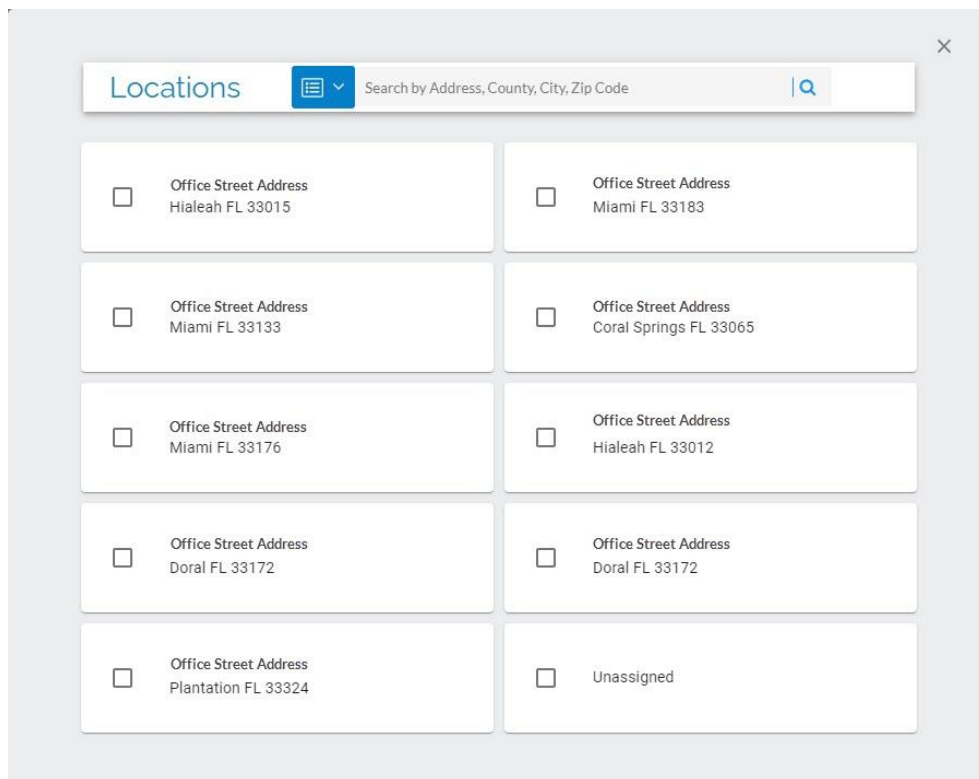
×

Locations

Search by Address, County, City, Zip Code

Office Street Address
Hialeah FL 33015

Office Street Address
Miami FL 33183

Office Street Address
Miami FL 33133

Office Street Address
Coral Springs FL 33065

Office Street Address
Miami FL 33176

Office Street Address
Hialeah FL 33012

Office Street Address
Doral FL 33172

Office Street Address
Doral FL 33172

Office Street Address
Plantation FL 33324

Unassigned